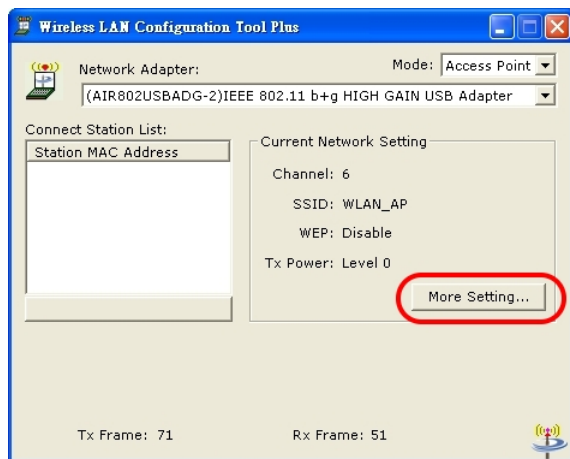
Wireless LAN Configuration Tool Plus

Network Adapter:

Mode: Access Point

(AIR802USBADG-2)IEEE 802.11 b+g HIGH GAIN USB Adapter

Connect Station List:

Station MAC Address

Current Network Setting

Channel: 6

SSID: WLAN_AP

WEP: Disable

Tx Power: Level 0

More Setting...

Tx Frame: 71

Rx Frame: 51